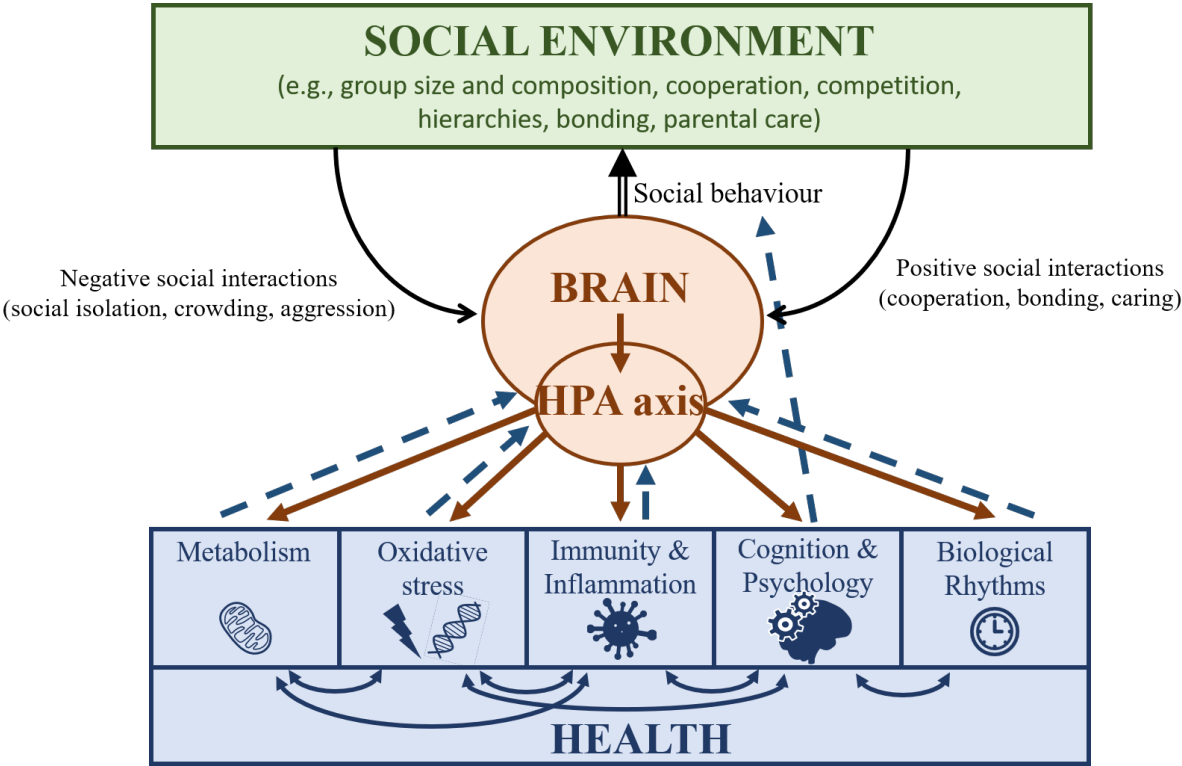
SOCIAL ENVIRONMENT
(e.g., group size and composition, cooperation, competition, hierarchies, bonding, parental care)

Social behaviour

Negative social interactions
(social isolation, crowding, aggression)

Positive social interactions
(cooperation, bonding, caring)

BRAIN

HPA axis

| Metabolism | Oxidative stress | Immunity & Inflammation | Cognition & Psychology | Biological Rhythms |
|---|---|---|---|---|

HEALTH